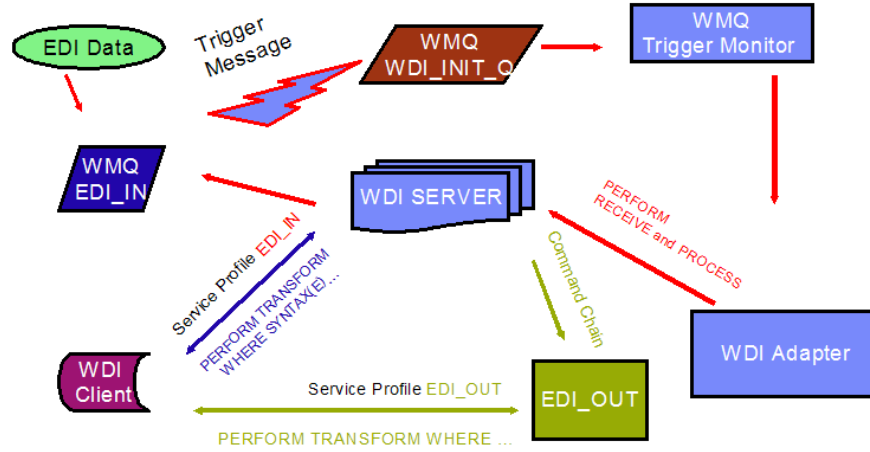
EDI Data

Trigger Message

WMQ WDI_INIT_Q

WMQ Trigger Monitor

WMQ EDI_IN

WDI SERVER

PERFORM RECEIVE and PROCESS

Service Profile EDI_IN

PERFORM TRANSFORM WHERE SYNTAX(E)...

Command Chain

WDI Adapter

WDI Client

Service Profile EDI_OUT

EDI_OUT

PERFORM TRANSFORM WHERE ...